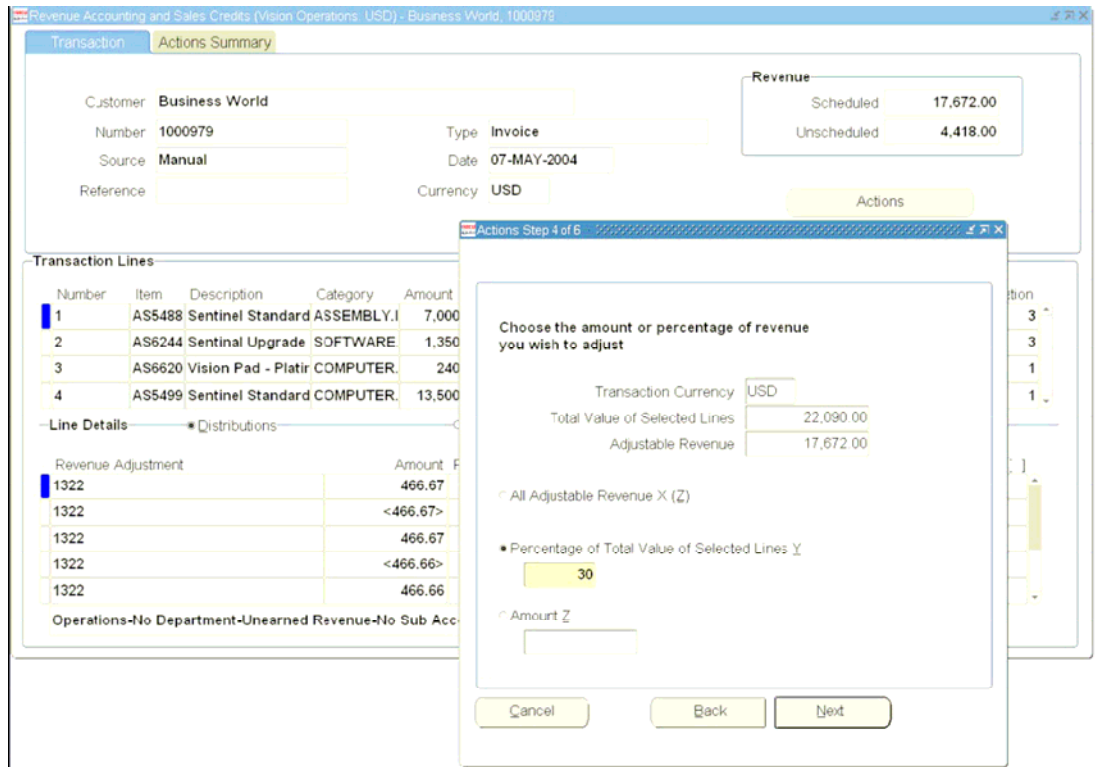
Revenue Accounting and Sales Credits (Vision Operations USD) - Business World, 1000979

Transaction | Actions Summary

Customer Business World
Number 1000979
Source Manual
Reference
Type Invoice
Date 07-MAY-2004
Currency USD

Revenue
Scheduled 17,672.00
Unscheduled 4,418.00

Actions

Transaction Lines

| Number | Item | Description | Category | Amount | tion |
|---|---|---|---|---|---|
| 1 | AS5488 | Sentinel Standard | ASSEMBLY.I | 7,000 | 3 |
| 2 | AS6244 | Sentinal Upgrade | SOFTWARE | 1,350 | 3 |
| 3 | AS6620 | Vision Pad - Platir | COMPUTER. | 240 | 1 |
| 4 | AS5499 | Sentinel Standard | COMPUTER. | 13,500 | 1 |

Line Details ● Distributions

| Revenue Adjustment | Amount |
|---|---|
| 1322 | 466.67 |
| 1322 | <466.67> |
| 1322 | 466.67 |
| 1322 | <466.66> |
| 1322 | 466.66 |

Operations-No Department-Unearned Revenue-No Sub Acc

Actions Step 4 of 6

Choose the amount or percentage of revenue you wish to adjust

Transaction Currency USD
Total Value of Selected Lines 22,090.00
Adjustable Revenue 17,672.00

All Adjustable Revenue X (Z)

● Percentage of Total Value of Selected Lines Y
30

Amount Z

Cancel Back Next